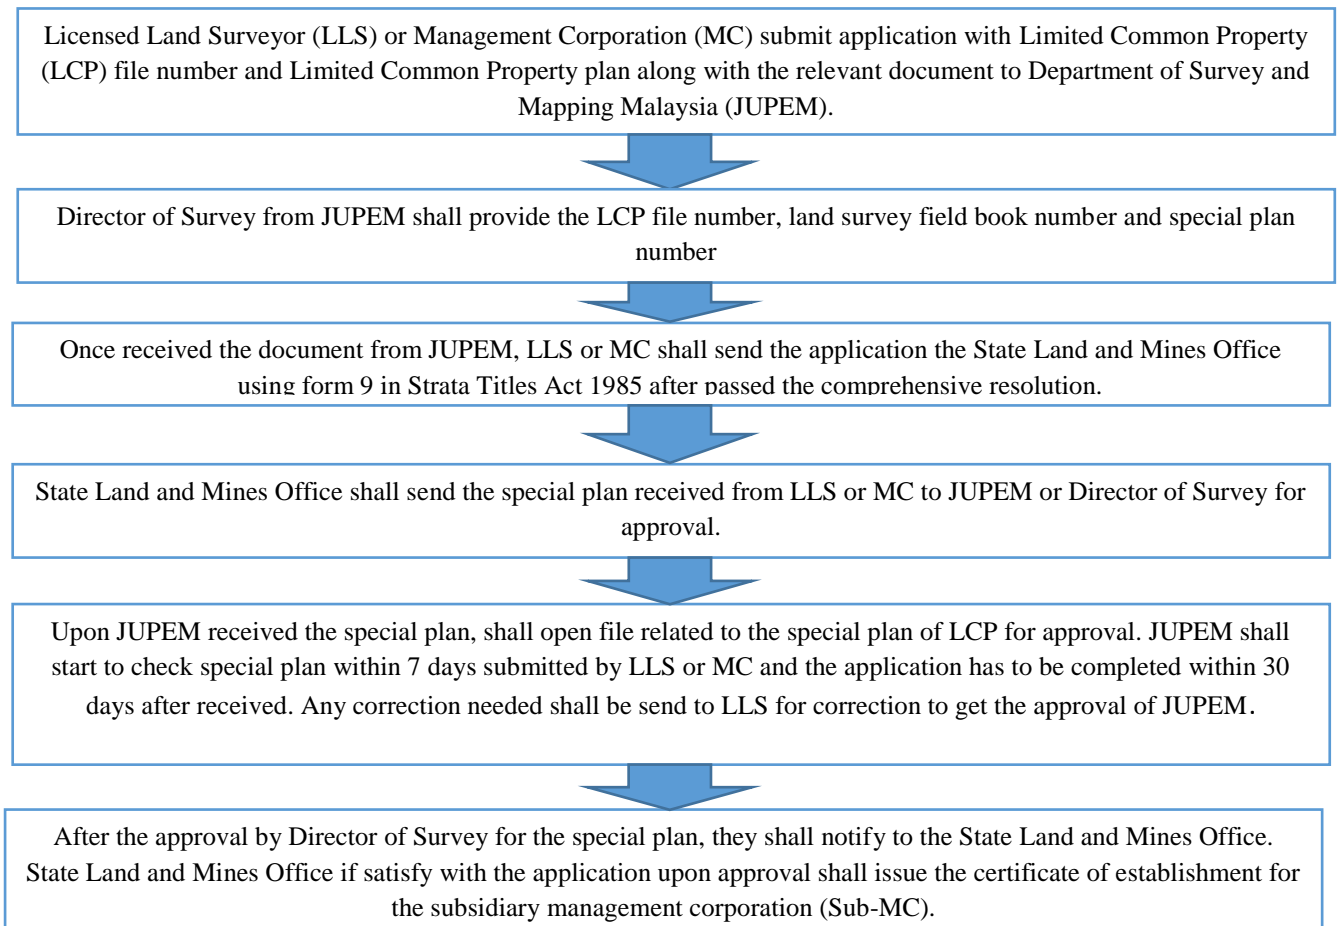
Licensed Land Surveyor (LLS) or Management Corporation (MC) submit application with Limited Common Property (LCP) file number and Limited Common Property plan along with the relevant document to Department of Survey and Mapping Malaysia (JUPEM).

Director of Survey from JUPEM shall provide the LCP file number, land survey field book number and special plan number

Once received the document from JUPEM, LLS or MC shall send the application the State Land and Mines Office using form 9 in Strata Titles Act 1985 after passed the comprehensive resolution.

State Land and Mines Office shall send the special plan received from LLS or MC to JUPEM or Director of Survey for approval.

Upon JUPEM received the special plan, shall open file related to the special plan of LCP for approval. JUPEM shall start to check special plan within 7 days submitted by LLS or MC and the application has to be completed within 30 days after received. Any correction needed shall be send to LLS for correction to get the approval of JUPEM.

After the approval by Director of Survey for the special plan, they shall notify to the State Land and Mines Office. State Land and Mines Office if satisfy with the application upon approval shall issue the certificate of establishment for the subsidiary management corporation (Sub-MC).